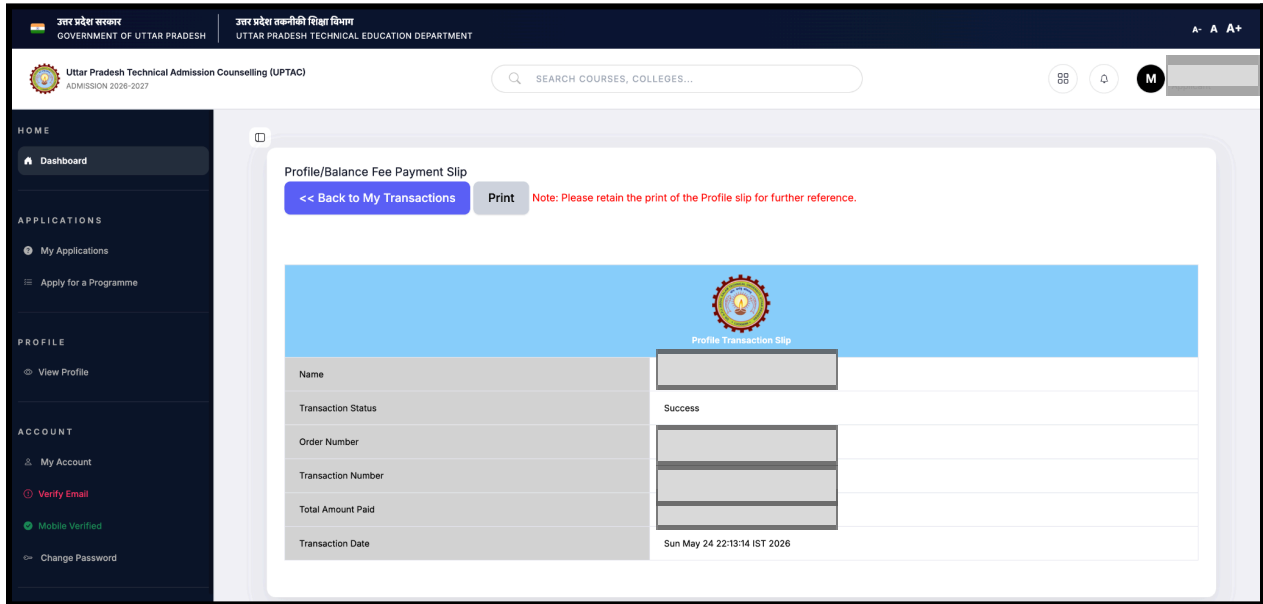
उत्तर प्रदेश सरकार
GOVERNMENT OF UTTAR PRADESH

उत्तर प्रदेश तकनीकी शिक्षा विभाग
UTTAR PRADESH TECHNICAL EDUCATION DEPARTMENT

A- A A+

Uttar Pradesh Technical Admission Counselling (UPTAC)
ADMISSION 2026-2027

SEARCH COURSES, COLLEGES...

M

HOME
Dashboard

APPLICATIONS
My Applications
Apply for a Programme

PROFILE
View Profile

ACCOUNT
My Account
Verify Email
Mobile Verified
Change Password

Profile/Balance Fee Payment Slip

<< Back to My Transactions
Print
Note: Please retain the print of the Profile slip for further reference.

Profile Transaction Slip

| | |
|---|---|
| Name | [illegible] |
| Transaction Status | Success |
| Order Number | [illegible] |
| Transaction Number | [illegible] |
| Total Amount Paid | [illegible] |
| Transaction Date | Sun May 24 22:13:14 IST 2026 |